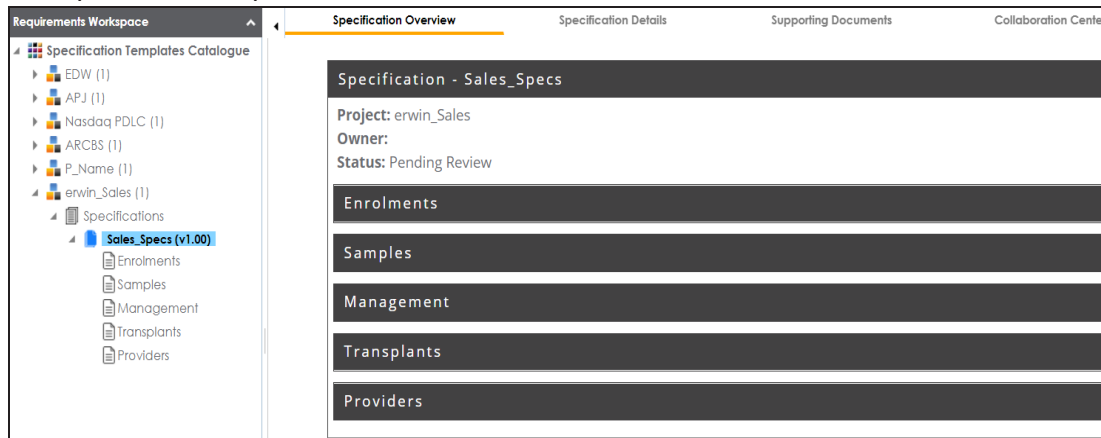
Requirements Workspace

Specification Templates Catalogue
EDW (1)
APJ (1)
Nasdaq PDLC (1)
ARCBS (1)
P_Name (1)
erwin_Sales (1)
Specifications
Sales_Specs (v1.00)
Enrolments
Samples
Management
Transplants
Providers

Specification Overview
Specification Details
Supporting Documents
Collaboration Cente

Specification - Sales_Specs

**Project:** erwin_Sales
**Owner:**
**Status:** Pending Review

Enrolments

Samples

Management

Transplants

Providers